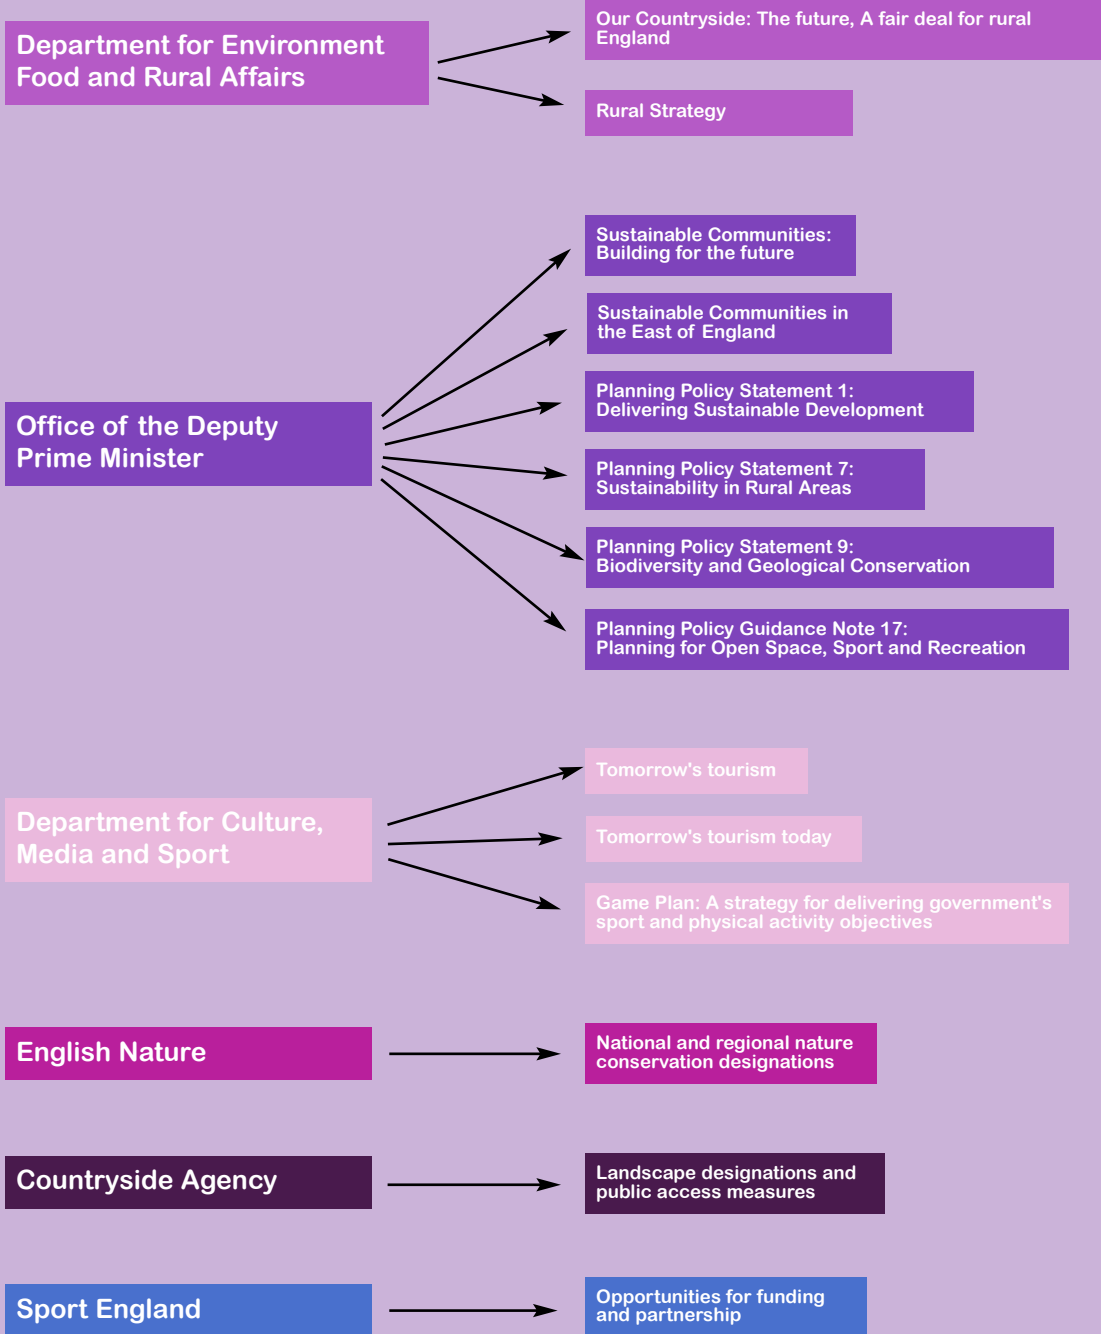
Department for Environment Food and Rural Affairs

Our Countryside: The future, A fair deal for rural England

Rural Strategy

Office of the Deputy Prime Minister

Sustainable Communities: Building for the future

Sustainable Communities in the East of England

Planning Policy Statement 1: Delivering Sustainable Development

Planning Policy Statement 7: Sustainability in Rural Areas

Planning Policy Statement 9: Biodiversity and Geological Conservation

Planning Policy Guidance Note 17: Planning for Open Space, Sport and Recreation

Department for Culture, Media and Sport

Tomorrow's tourism

Tomorrow's tourism today

Game Plan: A strategy for delivering government's sport and physical activity objectives

English Nature

National and regional nature conservation designations

Countryside Agency

Landscape designations and public access measures

Sport England

Opportunities for funding and partnership